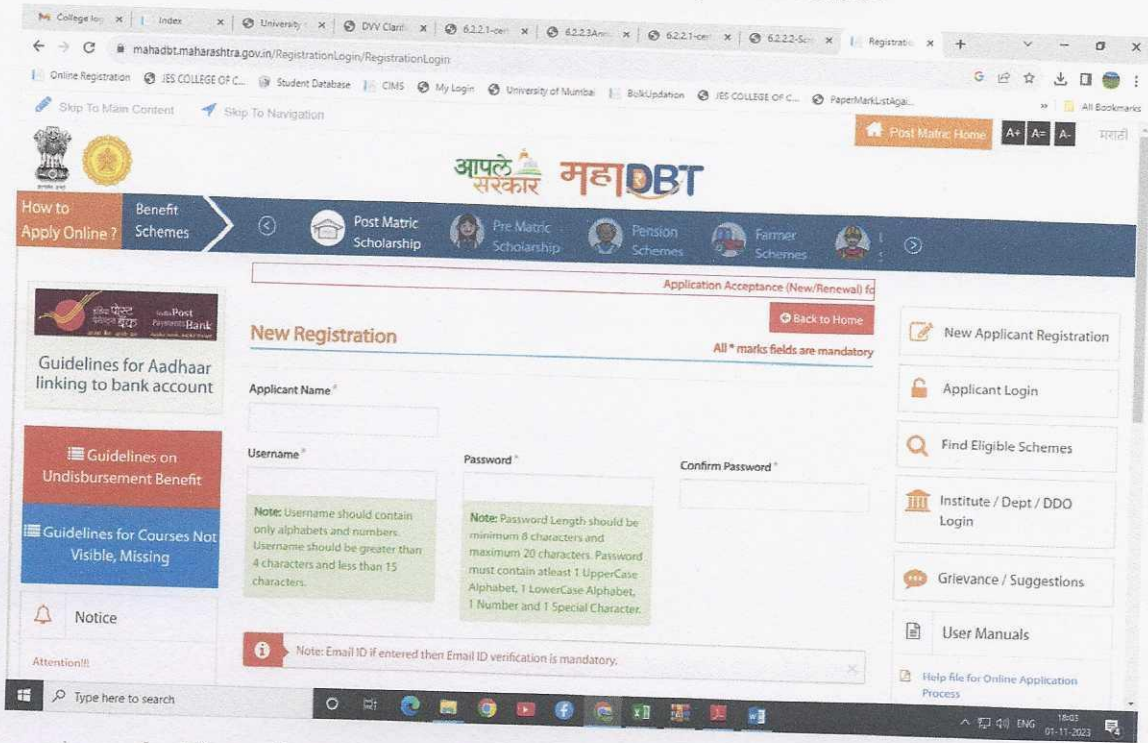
College lo | Index | University | DVV Clari | 6.2.2.1-cer | 6.2.2.3Ann | 6.2.2.1-cer | 6.2.2.2-Sc | Registratio

mahadbt.maharashtra.gov.in/RegistrationLogin/RegistrationLogin

Online Registration | JES COLLEGE OF C... | Student Database | CIMS | My Login | University of Mumbai | BulkUpdation | JES COLLEGE OF C... | PaperMarkListAgai... | All Bookmarks

Skip To Main Content | Skip To Navigation

Post Matric Home | A+ | A= | A- | मराठी

आपले सरकार महाDBT

How to Apply Online ? | Benefit Schemes | Post Matric Scholarship | Pre Matric Scholarship | Pension Schemes | Farmer Schemes

India Post Payments Bank

Guidelines for Aadhaar linking to bank account

Guidelines on Undisbursement Benefit

Guidelines for Courses Not Visible, Missing

Notice

Attention!!!

Application Acceptance (New/Renewal) fo

Back to Home

New Registration

All * marks fields are mandatory

Applicant Name *

Username *

Password *

Confirm Password *

Note: Username should contain only alphabets and numbers. Username should be greater than 4 characters and less than 15 characters.

Note: Password Length should be minimum 8 characters and maximum 20 characters. Password must contain atleast 1 UpperCase Alphabet, 1 LowerCase Alphabet, 1 Number and 1 Special Character.

Note: Email ID if entered then Email ID verification is mandatory.

New Applicant Registration

Applicant Login

Find Eligible Schemes

Institute / Dept / DDO Login

Grievance / Suggestions

User Manuals

Help file for Online Application Process

Type here to search

ENG 18:03 01-11-2023